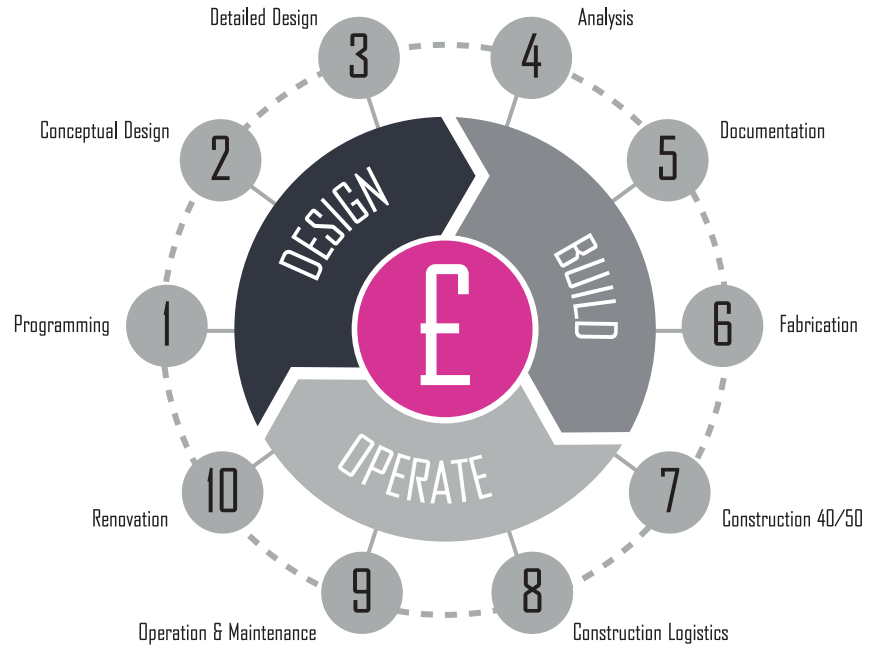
Detailed Design
3
Analysis
4
Conceptual Design
2
Documentation
5
DESIGN
BUILD
£
Programming
1
6
Fabrication
OPERATE
10
7
Renovation
Construction 40/50
9
8
Operation & Maintenance
Construction Logistics